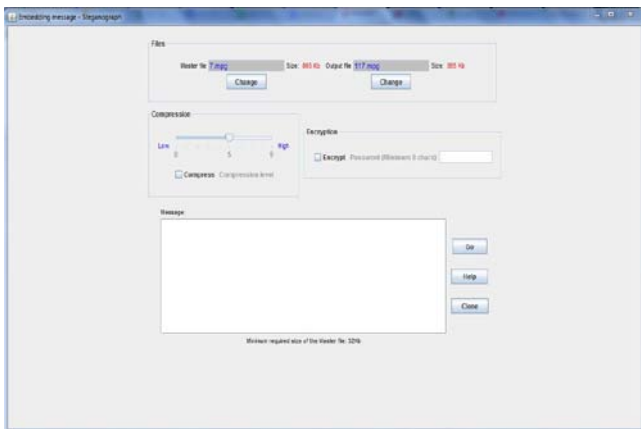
Embedding message - Steganograph

Files

Master file 7.mpg Size: 865 Kb Output file 117.mpg Size: 865 Kb

Change

Change

Compression

Low High

0 5 9

Compress Compression level

Encryption

Encrypt Password (Minimum 8 chars)

Message

Go

Help

Close

Minimum required size of the Master file: 32Kb